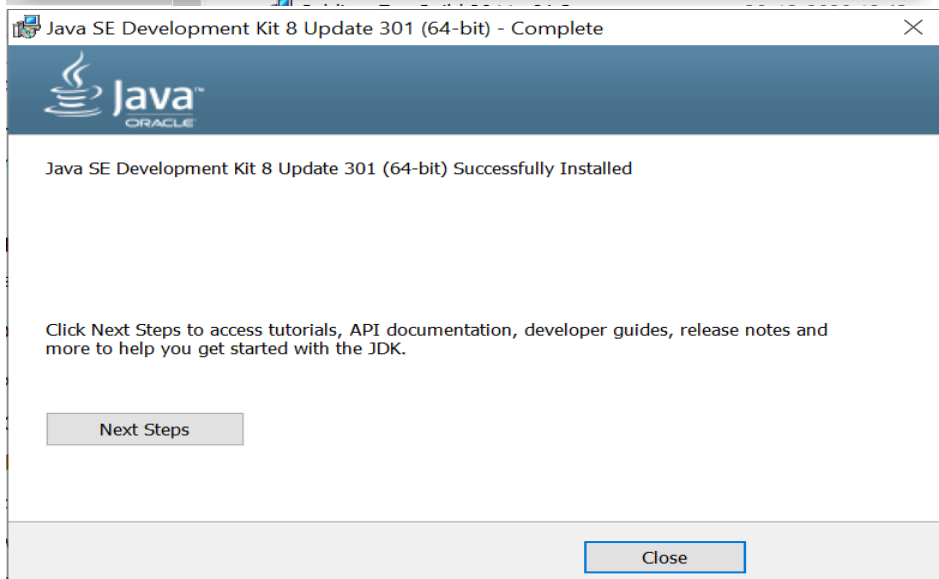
Java SE Development Kit 8 Update 301 (64-bit) - Complete

Java
ORACLE

Java SE Development Kit 8 Update 301 (64-bit) Successfully Installed

Click Next Steps to access tutorials, API documentation, developer guides, release notes and more to help you get started with the JDK.

Next Steps

Close